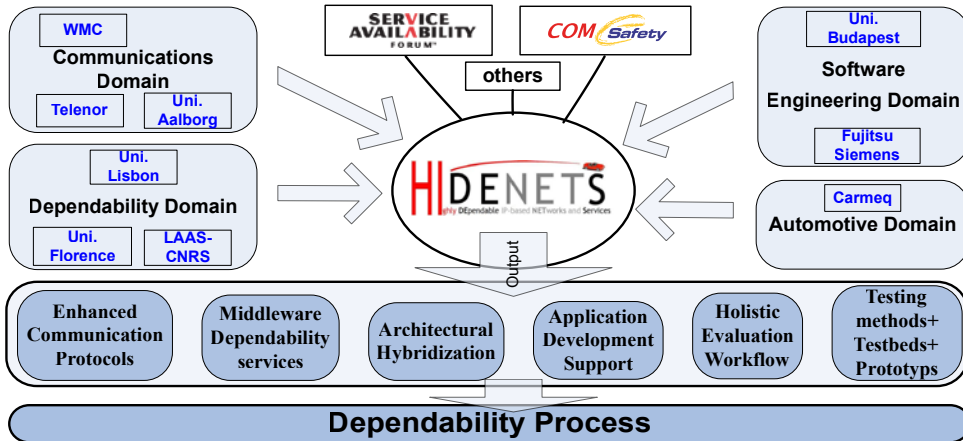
WMC
Communications Domain
Telenor
Uni. Aalborg

SERVICE AVAILABILITY FORUM
COM Safety
others

Uni. Budapest
Software Engineering Domain
Fujitsu Siemens

Uni. Lisbon
Dependability Domain
Uni. Florence
LAAS-CNRS

HIDENETS
Highly DEpendable IP-based NETworks and Services

Carmeq
Automotive Domain

Output

Enhanced Communication Protocols
Middleware Dependability services
Architectural Hybridization
Application Development Support
Holistic Evaluation Workflow
Testing methods+ Testbeds+ Prototyps

Dependability Process